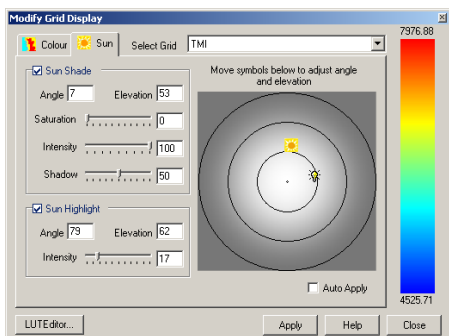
Modify Grid Display

Colour Sun Select Grid TMI

Sun Shade
Angle 7 Elevation 53
Saturation 0
Intensity 100
Shadow 50

Sun Highlight
Angle 79 Elevation 62
Intensity 17

Move symbols below to adjust angle and elevation

Auto Apply

7976.88

4525.71

LUT Editor... Apply Help Close